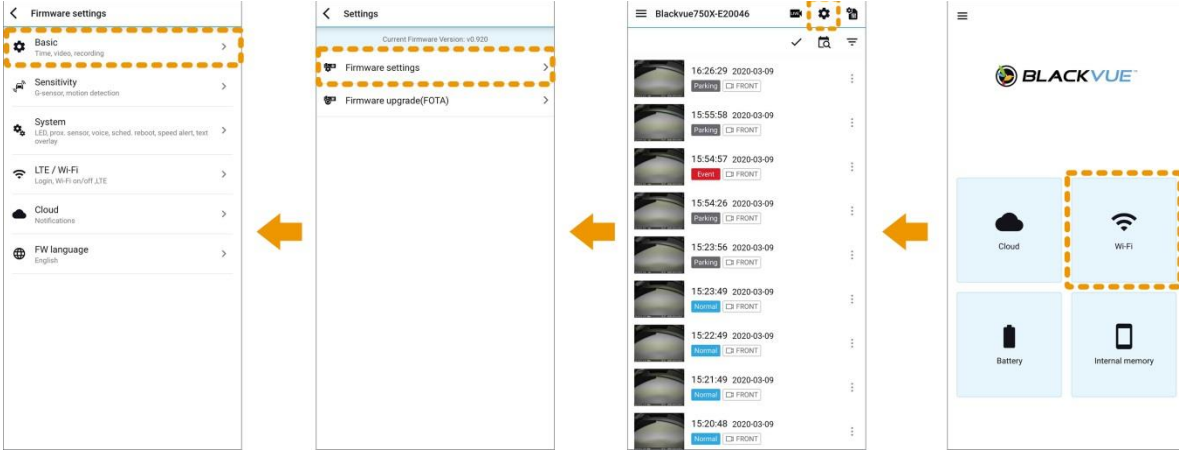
Firmware settings

Basic
Time, video, recording

Sensitivity
G-sensor, motion detection

System
LED, prox. sensor, voice, sched. reboot, speed alert, text overlay

LTE / Wi-Fi
Login, Wi-Fi on/off ,LTE

Cloud
Notifications

FW language
English

Settings

Current Firmware Version: v0.920

Firmware settings

Firmware upgrade(FOTA)

Blackvue750X-E20046

16:26:29 2020-03-09
Parking FRONT

15:55:58 2020-03-09
Parking FRONT

15:54:57 2020-03-09
Event FRONT

15:54:26 2020-03-09
Parking FRONT

15:23:56 2020-03-09
Parking FRONT

15:23:49 2020-03-09
Normal FRONT

15:22:49 2020-03-09
Normal FRONT

15:21:49 2020-03-09
Normal FRONT

15:20:48 2020-03-09
Normal FRONT

BLACKVUE

Cloud

Wi-Fi

Battery

Internal memory